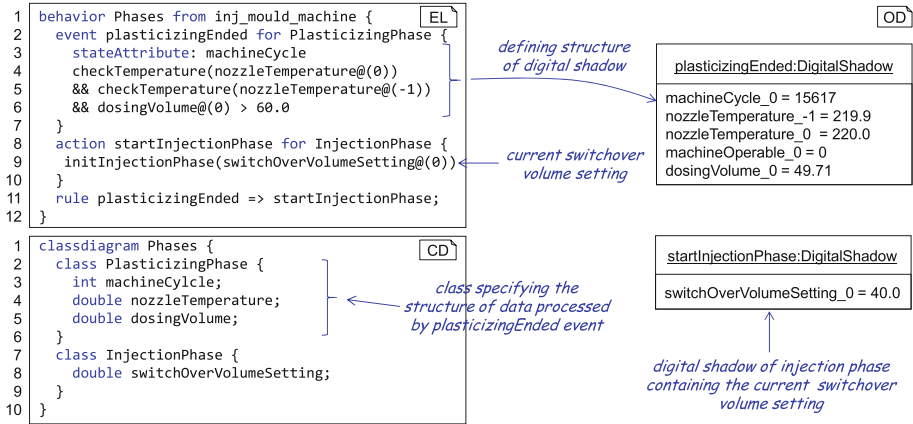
EL

1 behavior Phases from inj_mould_machine {
2 event plasticizingEnded for PlasticizingPhase {
3 stateAttribute: machineCycle
4 checkTemperature(nozzleTemperature@(0))
5 && checkTemperature(nozzleTemperature@(-1))
6 && dosingVolume@(0) > 60.0
7 }
8 action startInjectionPhase for InjectionPhase {
9 initInjectionPhase(switchOverVolumeSetting@(0))
10 }
11 rule plasticizingEnded => startInjectionPhase;
12 }

defining structure of digital shadow

current switchover volume setting

OD

plasticizingEnded:DigitalShadow

machineCycle_0 = 15617
nozzleTemperature_-1 = 219.9
nozzleTemperature_0 = 220.0
machineOperable_0 = 0
dosingVolume_0 = 49.71

CD

1 classdiagram Phases {
2 class PlasticizingPhase {
3 int machineCylcle;
4 double nozzleTemperature;
5 double dosingVolume;
6 }
7 class InjectionPhase {
8 double switchOverVolumeSetting;
9 }
10 }

class specifying the structure of data processed by plasticizingEnded event

startInjectionPhase:DigitalShadow

switchOverVolumeSetting_0 = 40.0

digital shadow of injection phase containing the current switchover volume setting